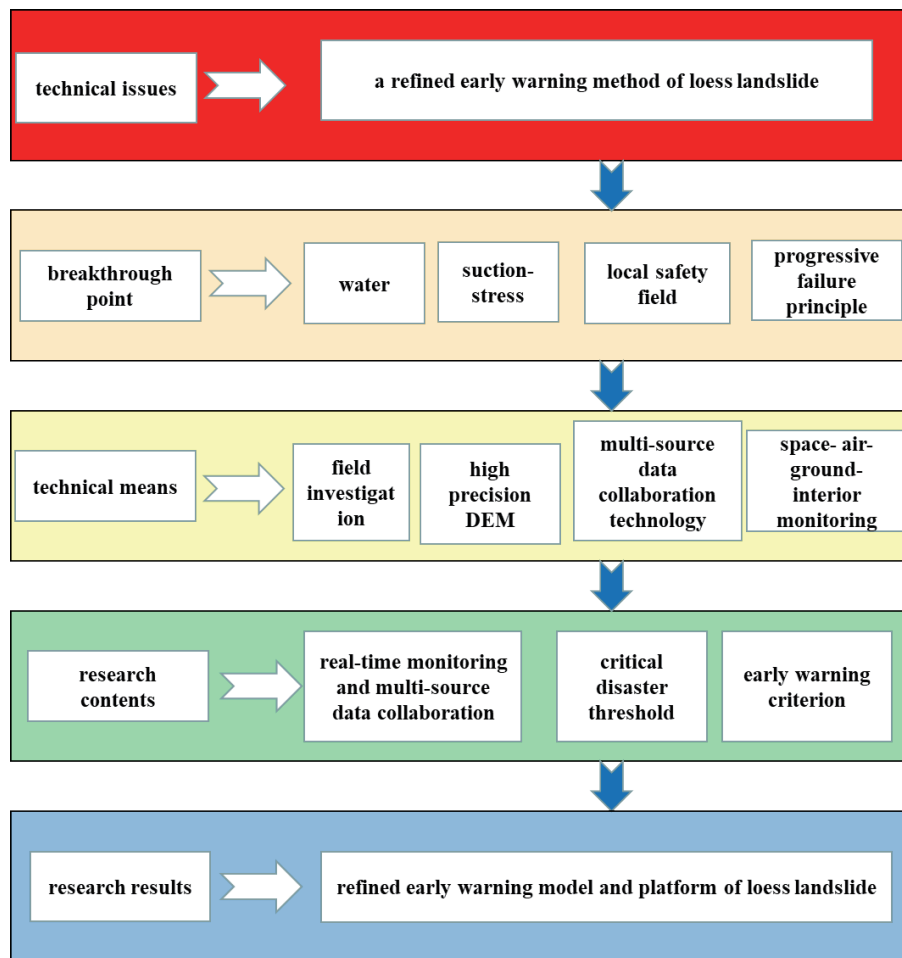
technical issues

a refined early warning method of loess landslide

breakthrough point

water

suction-stress

local safety field

progressive failure principle

technical means

field investigat ion

high precision DEM

multi-source data collaboration technology

space- air-ground-interior monitoring

research contents

real-time monitoring and multi-source data collaboration

critical disaster threshold

early warning criterion

research results

refined early warning model and platform of loess landslide